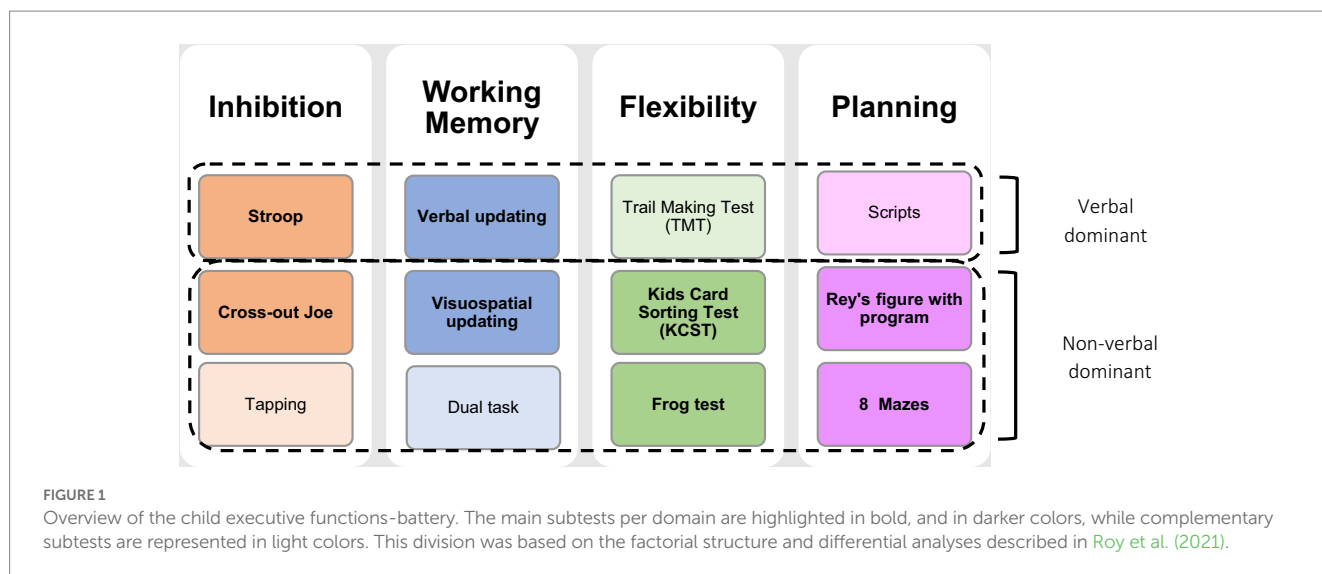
Inhibition

Working Memory

Flexibility

Planning

Stroop

Verbal updating

Trail Making Test (TMT)

Scripts

Verbal dominant

Cross-out Joe

Visuospatial updating

Kids Card Sorting Test (KCST)

Rey's figure with program

Non-verbal dominant

Tapping

Dual task

Frog test

8 Mazes

FIGURE 1
Overview of the child executive functions-battery. The main subtests per domain are highlighted in bold, and in darker colors, while complementary subtests are represented in light colors. This division was based on the factorial structure and differential analyses described in Roy et al. (2021).